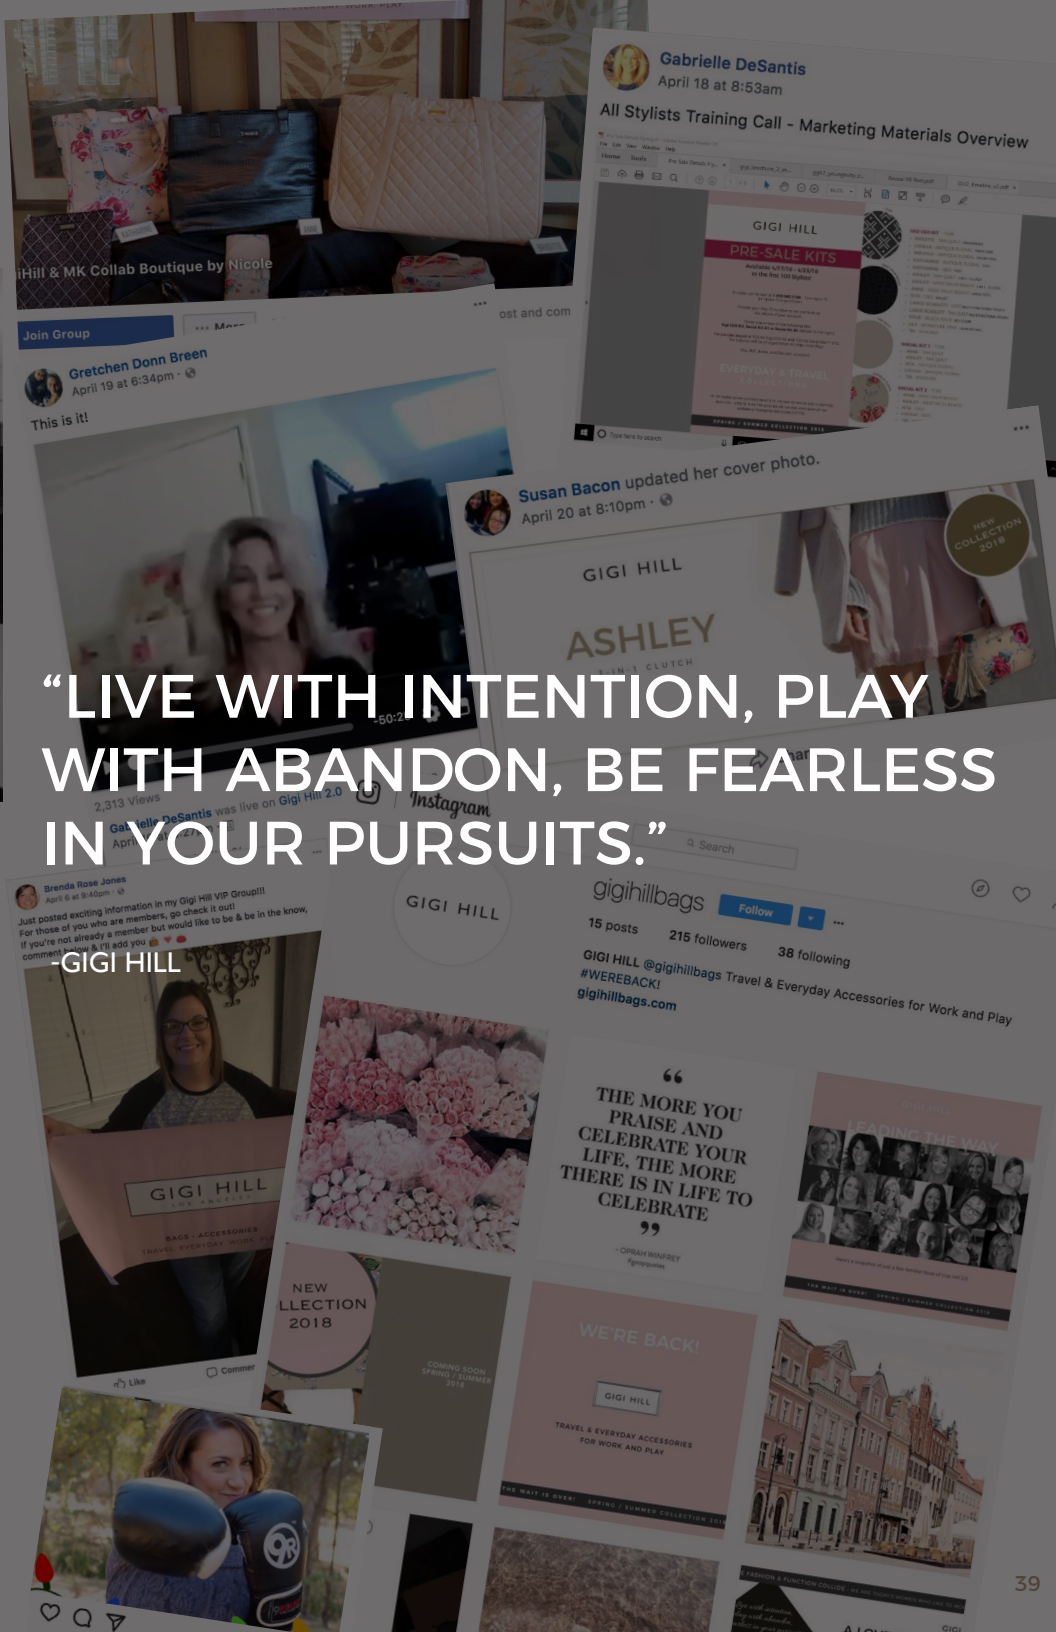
“LIVE WITH INTENTION, PLAY WITH ABANDON, BE FEARLESS IN YOUR PURSUITS.”

-GIGI HILL

iHill & MK Collab Boutique by Nicole

Join Group

Gabrielle DeSantis
April 18 at 8:53am
All Stylists Training Call - Marketing Materials Overview

GIGI HILL
PRE-SALE KITS

Gretchen Donn Breen
April 19 at 6:34pm
This is it!

Susan Bacon updated her cover photo.
April 20 at 8:10pm

GIGI HILL
ASHLEY
CLUTCH

NEW COLLECTION 2018

2,313 Views

Instagram

Brenda Rose Jones
Just posted exciting information in my Gigi Hill VIP Group!!! For those of you who are members, go check it out! If you're not already a member but would like to be & be in the know, comment below & I'll add you

GIGI HILL

gigihillbags
Follow
15 posts 215 followers 38 following
GIGI HILL @gigihillbags Travel & Everyday Accessories for Work and Play #WEREBACK!
gigihillbags.com

GIGI HILL
LOS ANGELES
BAGS · ACCESSORIES

“THE MORE YOU PRAISE AND CELEBRATE YOUR LIFE, THE MORE THERE IS IN LIFE TO CELEBRATE”
- OPRAH WINFREY

LEADING THE WAY

NEW
LLECTION
2018

COMING SOON
SPRING / SUMMER
2018

WE'RE BACK!
GIGI HILL
TRAVEL & EVERYDAY ACCESSORIES FOR WORK AND PLAY
THE WAIT IS OVER! SPRING / SUMMER COLLECTION 2018

39